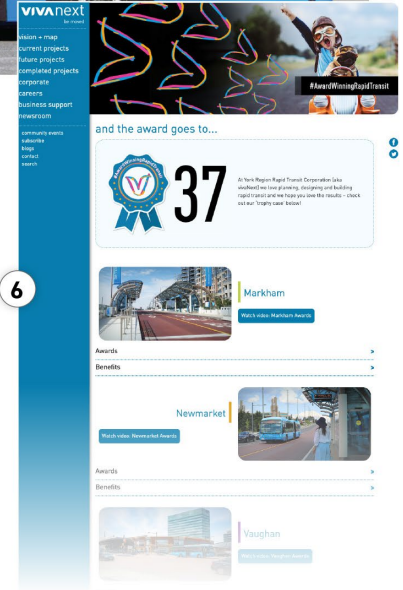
VIVAnext
be moved

vision + map
current projects
future projects
completed projects
corporate
careers
business support
newsroom

community events
subscribe
blogs
contact
search

#AwardWinningRapidTransit

and the award goes to...

#AwardWinningRapidTransit

37

At York Region Rapid Transit Corporation (aka vivaNext) we love planning, designing and building rapid transit and we hope you love the results – check out our 'trophy case' below!

6

Markham

Watch video: Markham Awards

Awards

Benefits

Newmarket

Watch video: Newmarket Awards

Awards

Benefits

Vaughan

Watch video: Vaughan Awards